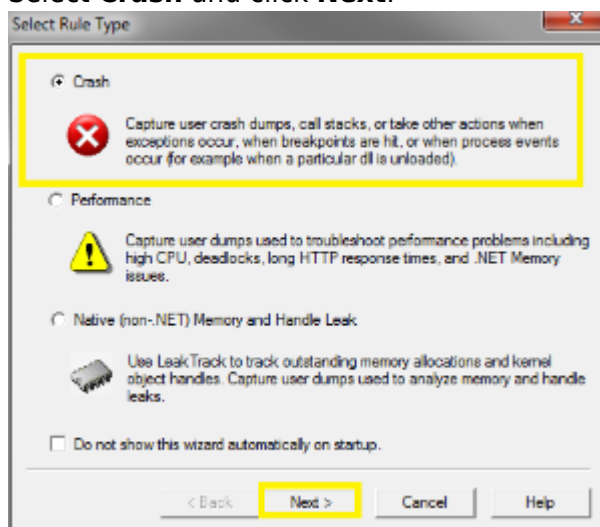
Select Crash and click Next.

Select Rule Type

Crash

Capture user crash dumps, call stacks, or take other actions when exceptions occur, when breakpoints are hit, or when process events occur (for example when a particular dll is unloaded).

Performance

Capture user dumps used to troubleshoot performance problems including high CPU, deadlocks, long HTTP response times, and .NET Memory issues.

Native (non-.NET) Memory and Handle Leak

Use LeakTrack to track outstanding memory allocations and kernel object handles. Capture user dumps used to analyze memory and handle leaks.

Do not show this wizard automatically on startup.

< Back | Next > | Cancel | Help